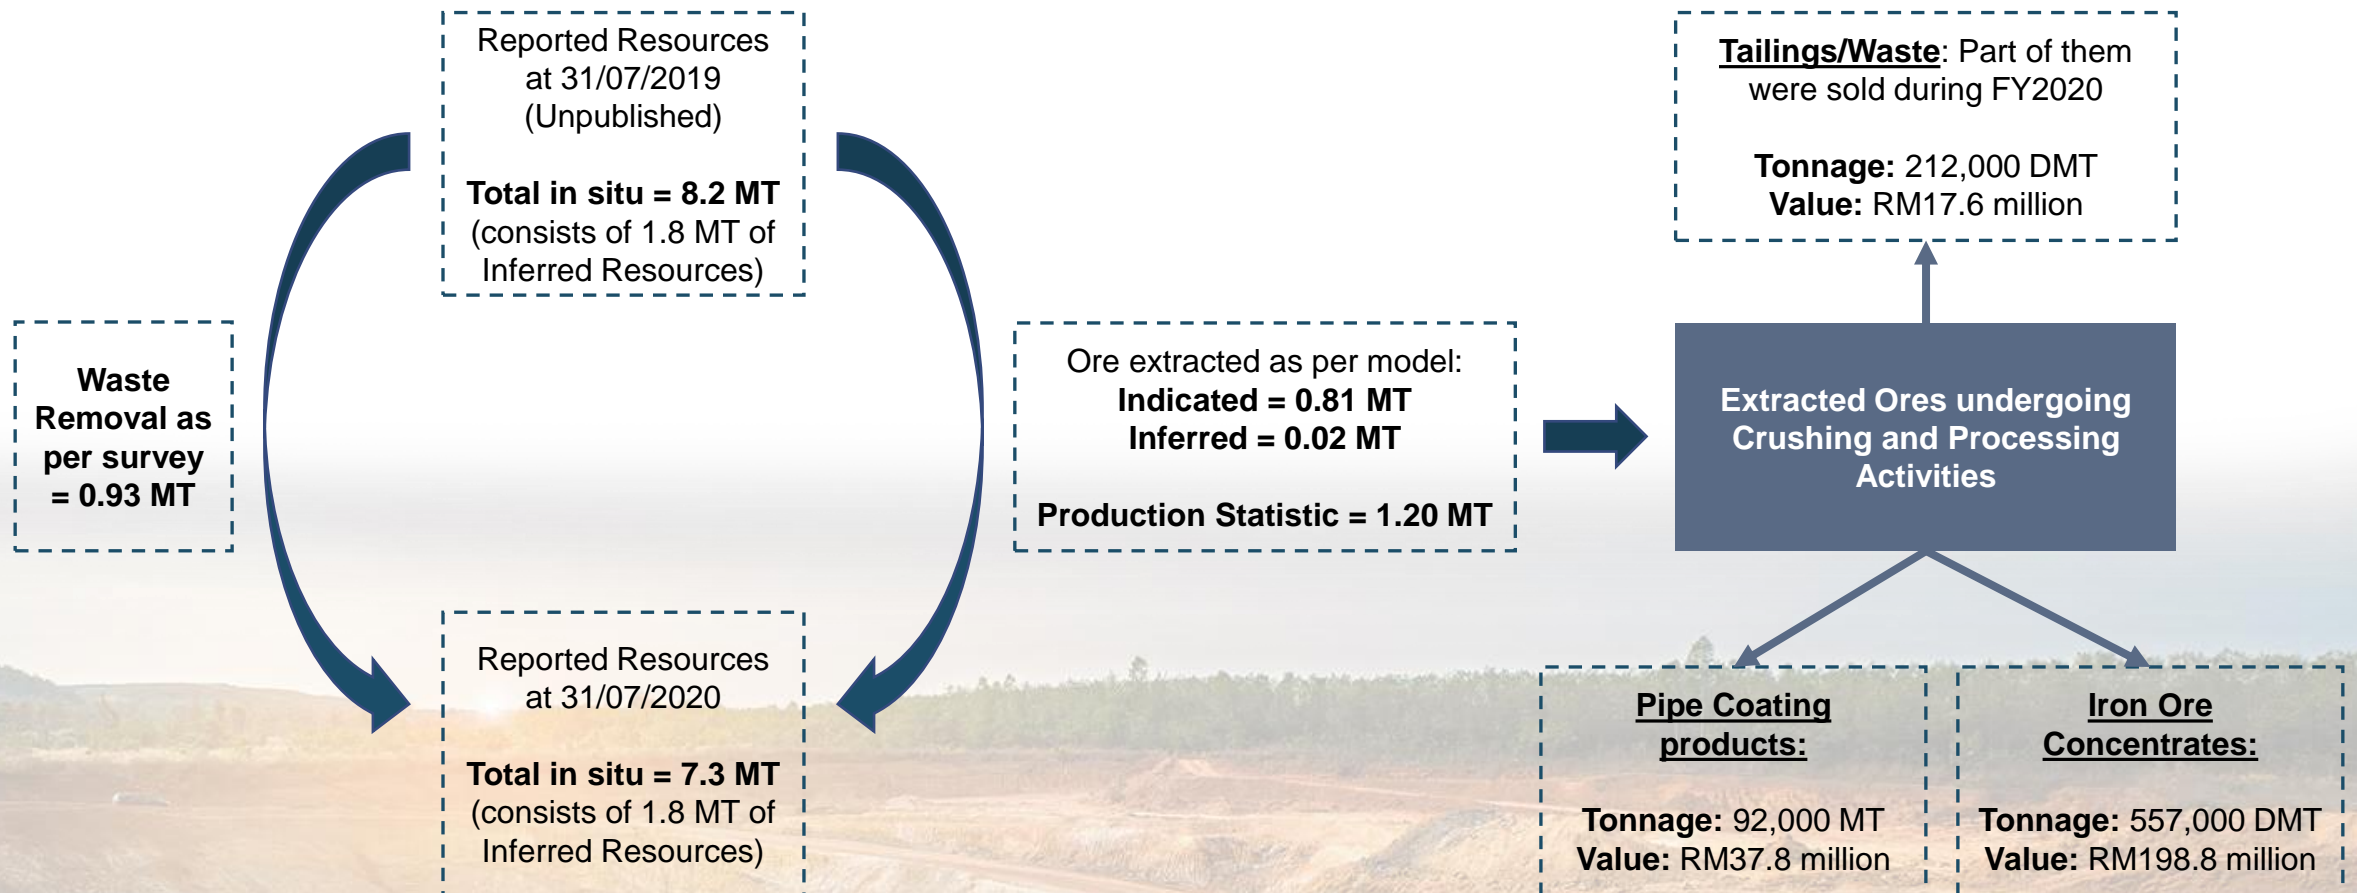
Reported Resources at 31/07/2019 (Unpublished)

Total in situ = 8.2 MT (consists of 1.8 MT of Inferred Resources)

Waste Removal as per survey = 0.93 MT

Reported Resources at 31/07/2020

Total in situ = 7.3 MT (consists of 1.8 MT of Inferred Resources)

Ore extracted as per model:
Indicated = 0.81 MT
Inferred = 0.02 MT

Production Statistic = 1.20 MT

Tailings/Waste: Part of them were sold during FY2020

Tonnage: 212,000 DMT
Value: RM17.6 million

Extracted Ores undergoing Crushing and Processing Activities

Pipe Coating products:

Tonnage: 92,000 MT
Value: RM37.8 million

Iron Ore Concentrates:

Tonnage: 557,000 DMT
Value: RM198.8 million